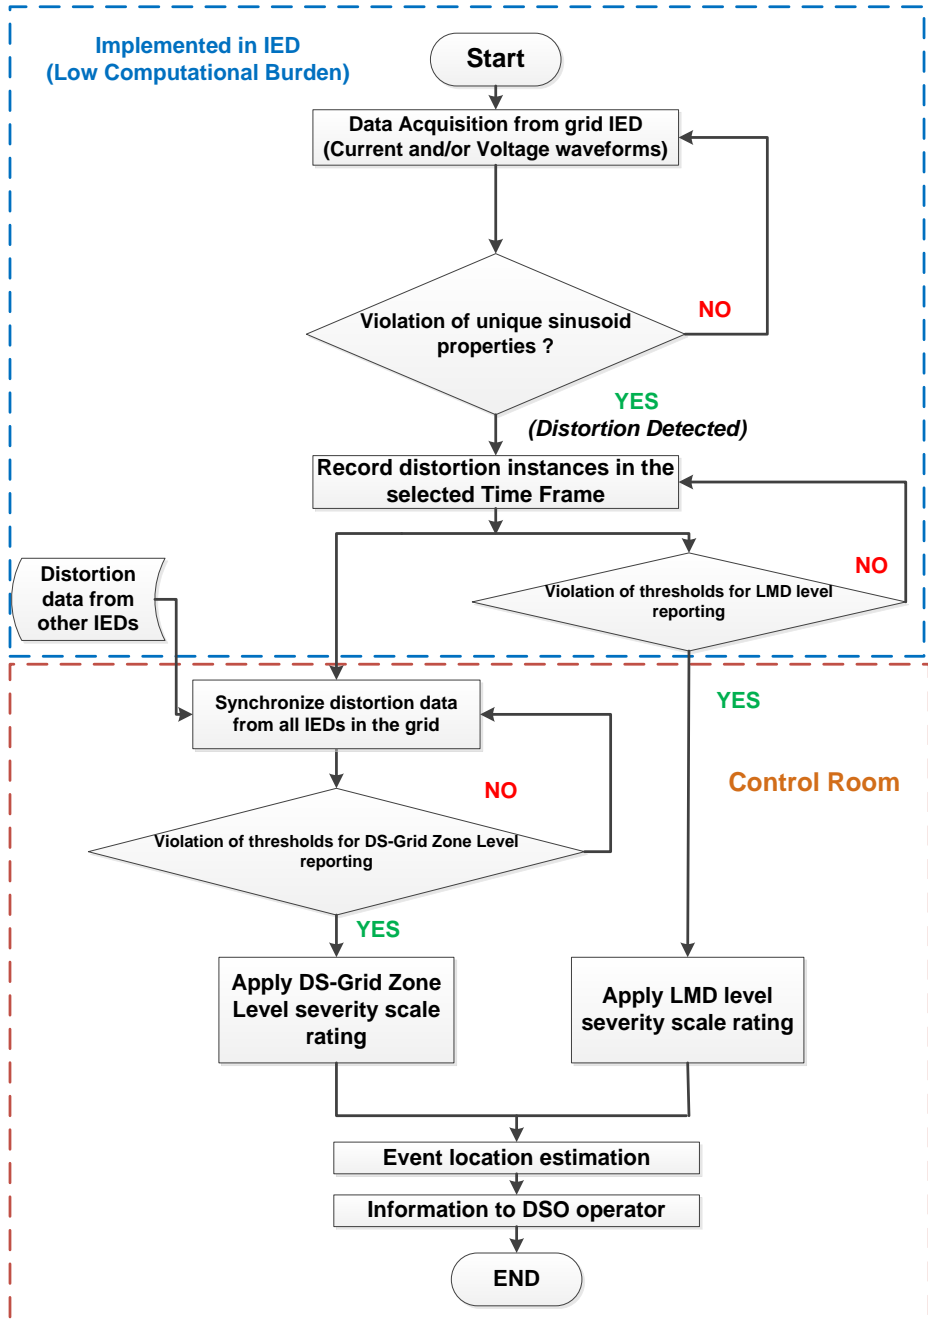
Implemented in IED
(Low Computational Burden)

Start

Data Acquisition from grid IED
(Current and/or Voltage waveforms)

Violation of unique sinusoid properties ?

NO

YES
(Distortion Detected)

Record distortion instances in the selected Time Frame

NO

Distortion data from other IEDs

Violation of thresholds for LMD level reporting

YES

Synchronize distortion data from all IEDs in the grid

Control Room

NO

Violation of thresholds for DS-Grid Zone Level reporting

YES

Apply DS-Grid Zone Level severity scale rating

Apply LMD level severity scale rating

Event location estimation

Information to DSO operator

END